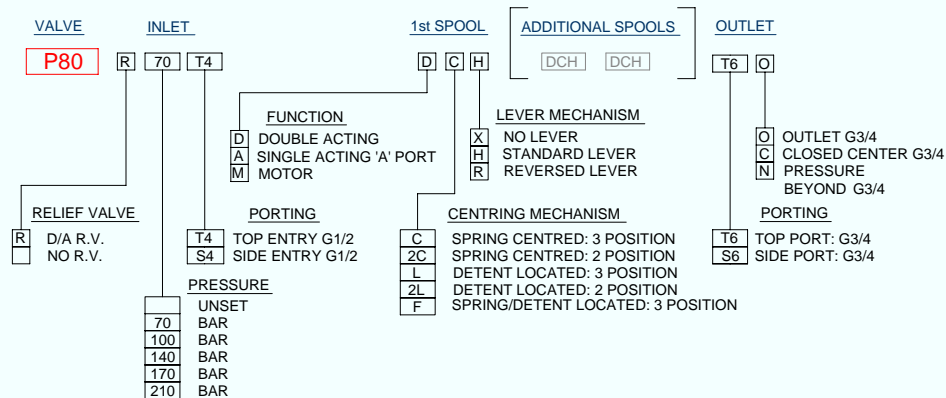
VALVE INLET 1st SPOOL ADDITIONAL SPOOLS OUTLET

P80 R 70 T4 D C H DCH DCH T6 O

FUNCTION
D DOUBLE ACTING
A SINGLE ACTING 'A' PORT
M MOTOR

LEVER MECHANISM
X NO LEVER
H STANDARD LEVER
R REVERSED LEVER

O OUTLET G3/4
C CLOSED CENTER G3/4
N PRESSURE BEYOND G3/4

RELIEF VALVE
R D/A R.V.
NO R.V.

PORTING
T4 TOP ENTRY G1/2
S4 SIDE ENTRY G1/2

CENTRING MECHANISM
C SPRING CENTRED: 3 POSITION
2C SPRING CENTRED: 2 POSITION
L DETENT LOCATED: 3 POSITION
2L DETENT LOCATED: 2 POSITION
F SPRING/DETENT LOCATED: 3 POSITION

PORTING
T6 TOP PORT: G3/4
S6 SIDE PORT: G3/4

PRESSURE
UNSET
70 BAR
100 BAR
140 BAR
170 BAR
210 BAR